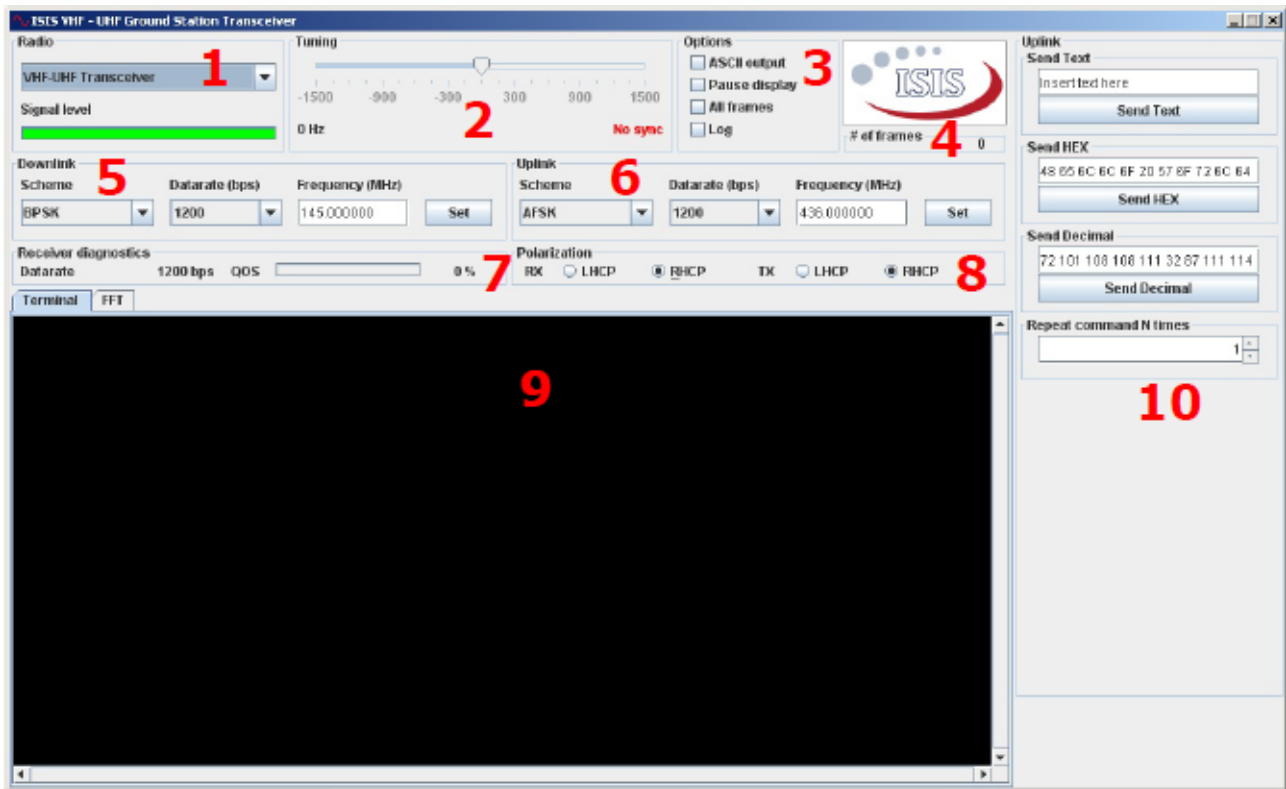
ISIS VHF - UHF Ground Station Transceiver

Radio
VHF-UHF Transceiver
1
Signal level

Tuning
-1500 -900 -300 300 900 1500
2
0 Hz
No sync

Options
ASCII output
Pause display
All frames
Log
3

ISIS
# of frames
4
0

Downlink
5
Scheme
BPSK
Datarate (bps)
1200
Frequency (MHz)
145.000000
Set

Uplink
6
Scheme
AFSK
Datarate (bps)
1200
Frequency (MHz)
436.000000
Set

Receiver diagnostics
Datarate 1200 bps QOS 0 %
7

Polarization
RX LHCP RHCP TX LHCP RHCP
8

Terminal
FFT

9

Uplink
Send Text
Insert text here
Send Text

Send HEX
48 65 6C 6C 6F 20 57 6F 72 6C 64
Send HEX

Send Decimal
72 101 108 108 111 32 87 111 114
Send Decimal

Repeat command N times
1

10